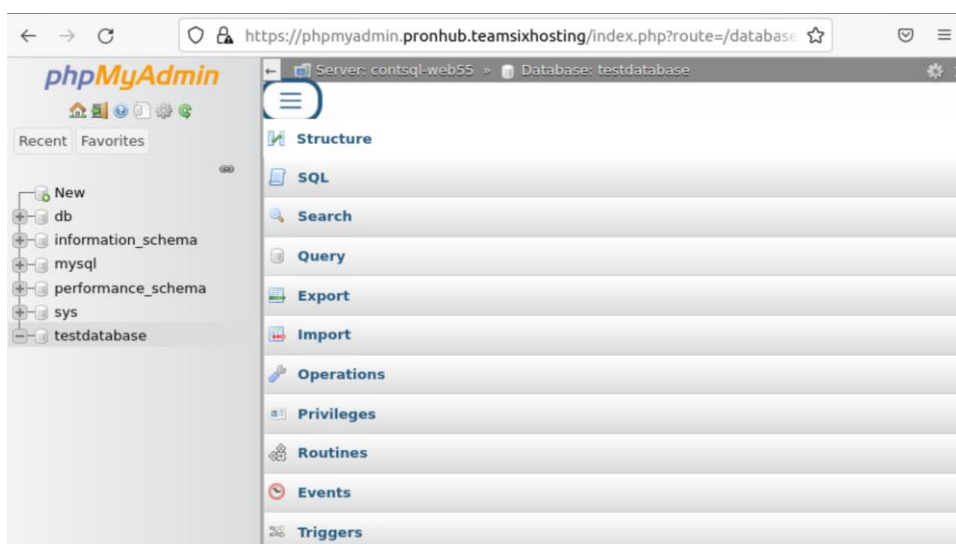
https://phpmyadmin.pronhub.teamsixhosting/index.php?route=/database

phpMyAdmin

Recent Favorites

New
db
information_schema
mysql
performance_schema
sys
testdatabase

Server: contsql-web55 » Database: testdatabase

Structure
SQL
Search
Query
Export
Import
Operations
Privileges
Routines
Events
Triggers